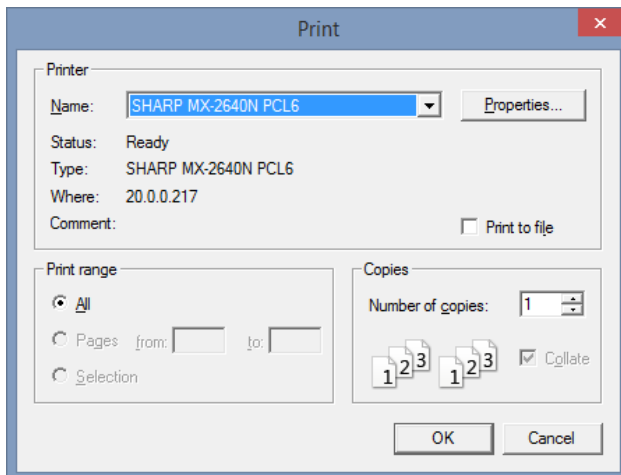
Print

Printer

Name: SHARP MX-2640N PCL6

Properties...

Status: Ready

Type: SHARP MX-2640N PCL6

Where: 20.0.0.217

Comment:

Print to file

Print range

All

Pages from: to:

Selection

Copies

Number of copies: 1

1 2 3 1 2 3

Collate

OK

Cancel